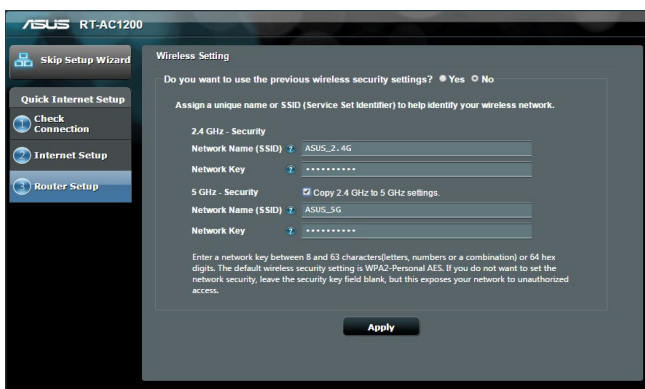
/ISUS RT-AC1200

Skip Setup Wizard

Quick Internet Setup

1 Check Connection

2 Internet Setup

3 Router Setup

Wireless Setting

Do you want to use the previous wireless security settings? Yes No

Assign a unique name or SSID (Service Set Identifier) to help identify your wireless network.

2.4 GHz - Security

Network Name (SSID) ? ASUS_2.4G

Network Key ? ••••••••••

5 GHz - Security Copy 2.4 GHz to 5 GHz settings.

Network Name (SSID) ? ASUS_5G

Network Key ? ••••••••••

Enter a network key between 8 and 63 characters(letters, numbers or a combination) or 64 hex digits. The default wireless security setting is WPA2-Personal AES. If you do not want to set the network security, leave the security key field blank, but this exposes your network to unauthorized access.

Apply